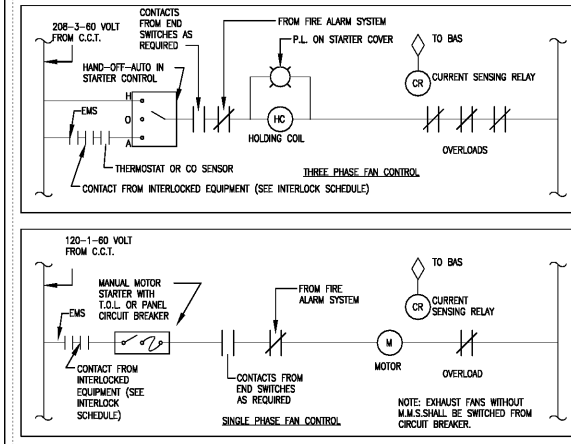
208–3–60 VOLT FROM C.C.T.

CONTACTS FROM END SWITCHES AS REQUIRED

FROM FIRE ALARM SYSTEM

P.L. ON STARTER COVER

TO BAS

HAND–OFF–AUTO IN STARTER CONTROL

H

O

A

EMS

CR

CURRENT SENSING RELAY

HC

HOLDING COIL

THERMOSTAT OR CO SENSOR

OVERLOADS

THREE PHASE FAN CONTROL

CONTACT FROM INTERLOCKED EQUIPMENT (SEE INTERLOCK SCHEDULE)

120–1–60 VOLT FROM C.C.T.

TO BAS

MANUAL MOTOR STARTER WITH T.O.L. OR PANEL CIRCUIT BREAKER

FROM FIRE ALARM SYSTEM

CR

CURRENT SENSING RELAY

EMS

M

MOTOR

OVERLOAD

CONTACT FROM INTERLOCKED EQUIPMENT (SEE INTERLOCK SCHEDULE)

CONTACTS FROM END SWITCHES AS REQUIRED

SINGLE PHASE FAN CONTROL

NOTE: EXHAUST FANS WITHOUT M.M.S.SHALL BE SWITCHED FROM CIRCUIT BREAKER.